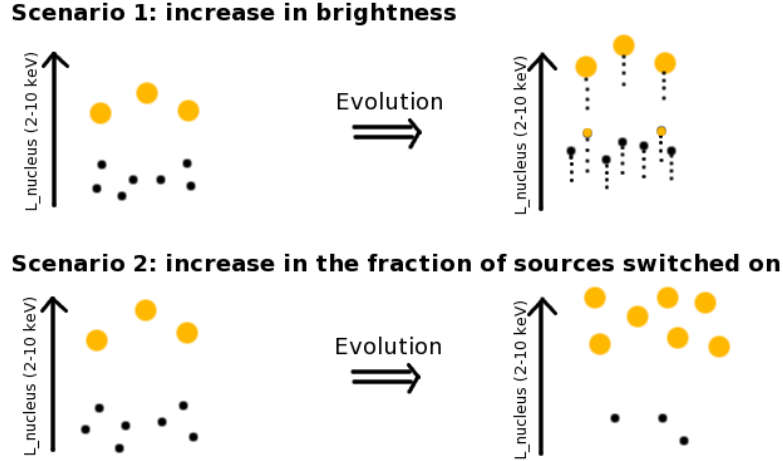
Scenario 1: increase in brightness

L_nucleus (2-10 keV)

Evolution

L_nucleus (2-10 keV)

Scenario 2: increase in the fraction of sources switched on

L_nucleus (2-10 keV)

Evolution

L_nucleus (2-10 keV)